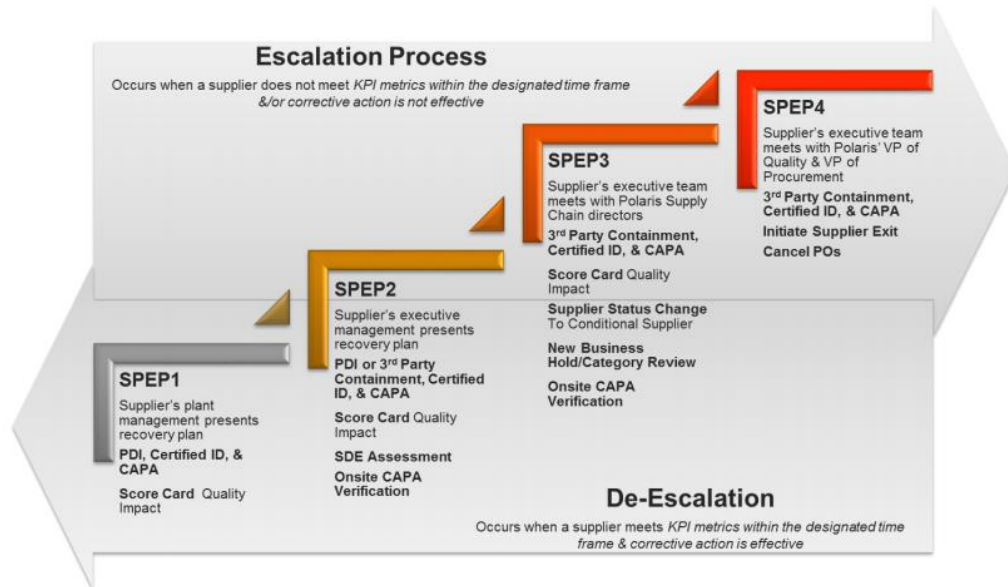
Escalation Process

Occurs when a supplier does not meet KPI metrics within the designated time frame &/or corrective action is not effective

SPEP4

Supplier's executive team meets with Polaris' VP of Quality & VP of Procurement

3rd Party Containment, Certified ID, & CAPA

Initiate Supplier Exit

Cancel POs

SPEP3

Supplier's executive team meets with Polaris Supply Chain directors

3rd Party Containment, Certified ID, & CAPA

Score Card Quality Impact

Supplier Status Change To Conditional Supplier

New Business Hold/Category Review

Onsite CAPA Verification

SPEP2

Supplier's executive management presents recovery plan

PDI or 3rd Party Containment, Certified ID, & CAPA

Score Card Quality Impact

SDE Assessment

Onsite CAPA Verification

SPEP1

Supplier's plant management presents recovery plan

PDI, Certified ID, & CAPA

Score Card Quality Impact

De-Escalation

Occurs when a supplier meets KPI metrics within the designated time frame & corrective action is effective